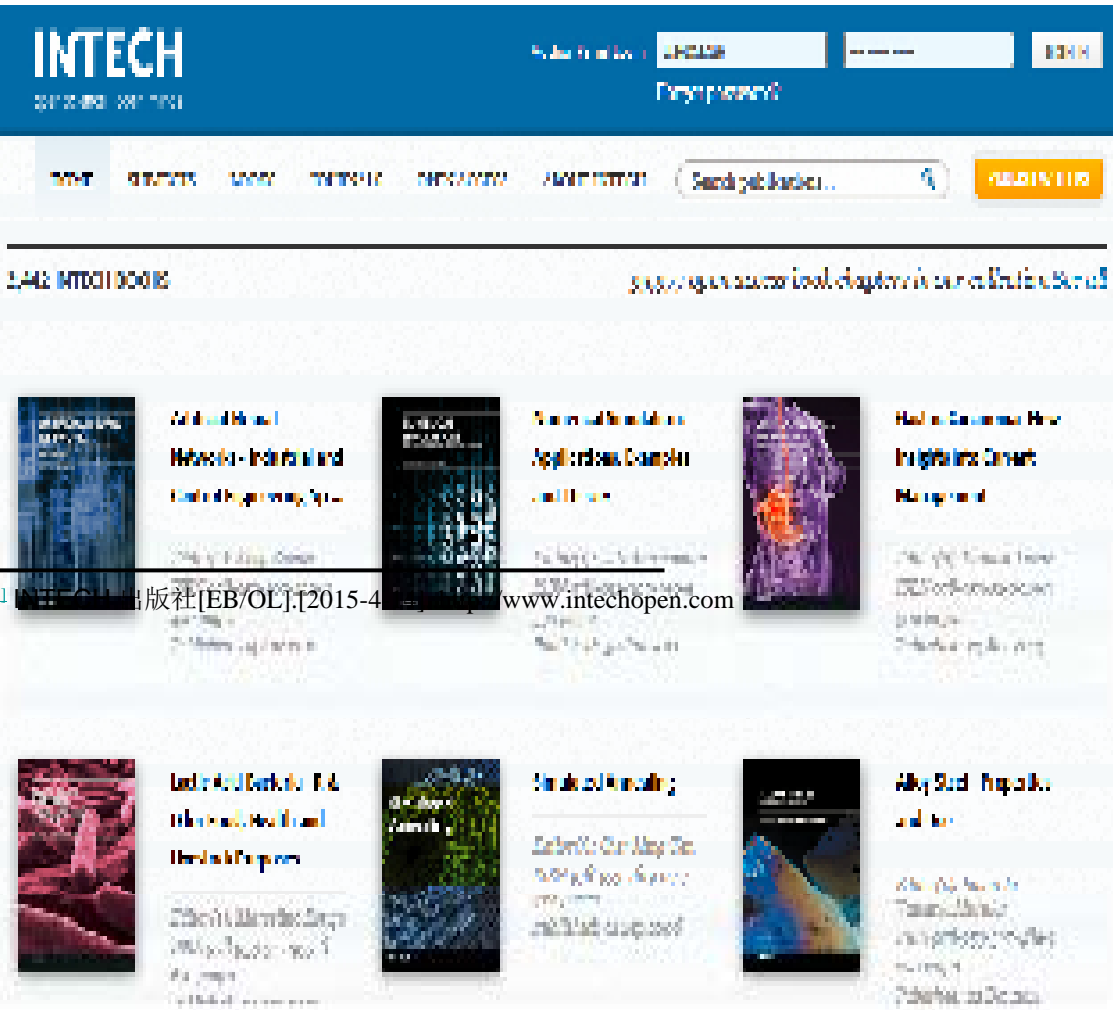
INTECH

Forgot password?

Search publications...

Artificial Neural Networks - Industrial and Control Engineering Ap...

Numerical Simulations - Applications, Examples and Theory

Simulated Annealing

Alloy Steel - Properties and Use

1 INTECH 出版社[EB/OL].[2015-4-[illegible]]. http://www.intechopen.com